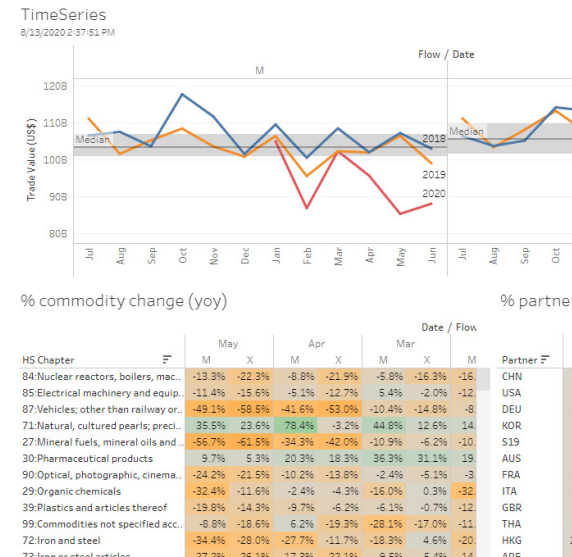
TimeSeries
8/13/2020 2:37:51 PM

Flow / Date

M

120B
110B
100B
90B
80B
Trade Value (US$)
Median
Median
2018
2019
2020
Jul Aug Sep Oct Nov Dec Jan Feb Mar Apr May Jun
Jul Aug Sep Oct

% commodity change (yoy)

% partne

Date / Flow

| HS Chapter | May M | May X | Apr M | Apr X | Mar M | Mar X | M |
|---|---|---|---|---|---|---|---|
| 84:Nuclear reactors, boilers, mac.. | -13.3% | -22.3% | -8.8% | -21.9% | -5.8% | -16.3% | -16. |
| 85:Electrical machinery and equip.. | -11.4% | -15.6% | -5.1% | -12.7% | 5.4% | -2.0% | -12. |
| 87:Vehicles; other than railway or.. | -49.1% | -58.5% | -41.6% | -53.0% | -10.4% | -14.8% | -8. |
| 71:Natural, cultured pearls; preci.. | 35.5% | 23.6% | 78.4% | -3.2% | 44.8% | 12.6% | 14. |
| 27:Mineral fuels, mineral oils and .. | -56.7% | -61.5% | -34.3% | -42.0% | -10.9% | -6.2% | -10. |
| 30:Pharmaceutical products | 9.7% | 5.3% | 20.3% | 18.3% | 36.3% | 31.1% | 19. |
| 90:Optical, photographic, cinema.. | -24.2% | -21.5% | -10.2% | -13.8% | -2.4% | -5.1% | -3. |
| 29:Organic chemicals | -32.4% | -11.6% | -2.4% | -4.3% | -16.0% | 0.3% | -32. |
| 39:Plastics and articles thereof | -19.8% | -14.3% | -9.7% | -6.2% | -6.1% | -0.7% | -12. |
| 99:Commodities not specified acc.. | -8.8% | -18.6% | 6.2% | -19.3% | -28.1% | -17.0% | -11. |
| 72:Iron and steel | -34.4% | -28.0% | -27.7% | -11.7% | -18.3% | 4.6% | 20. |
| 73:Iron or steel articles | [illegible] | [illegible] | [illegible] | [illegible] | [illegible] | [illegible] | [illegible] |

| Partner |
|---|
| CHN |
| USA |
| DEU |
| KOR |
| S19 |
| AUS |
| FRA |
| ITA |
| GBR |
| THA |
| HKG |
| ARE |